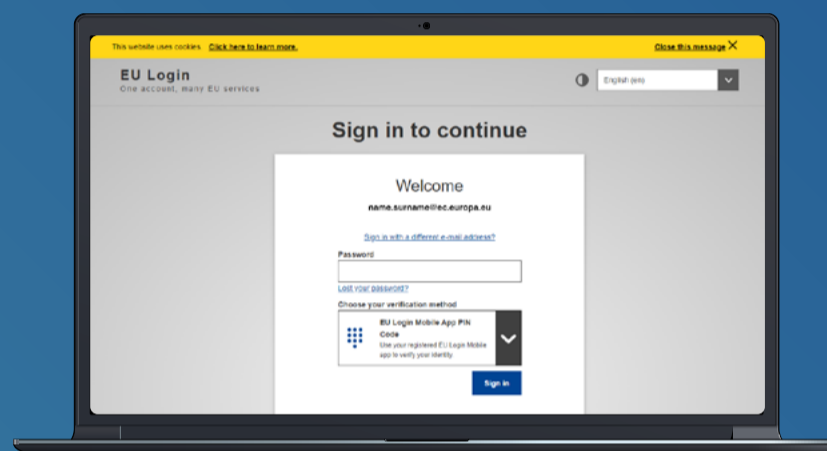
This website uses cookies. Click here to learn more.

Close this message

EU Login
One account, many EU services

English (en)

Sign in to continue

Welcome

name.surname@ec.europa.eu

Sign in with a different e-mail address?

Password

Lost your password?

Choose your verification method

EU Login Mobile App PIN Code
Use your registered EU Login Mobile app to verify your identity

Sign in